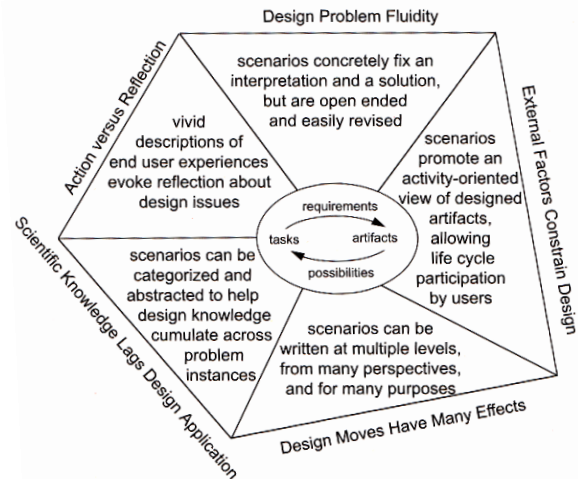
Design Problem Fluidity

Action versus Reflection

External Factors Constrain Design

scenarios concretely fix an interpretation and a solution, but are open ended and easily revised

vivid descriptions of end user experiences evoke reflection about design issues

scenarios promote an activity-oriented view of designed artifacts, allowing life cycle participation by users

requirements

tasks

artifacts

possibilities

scenarios can be categorized and abstracted to help design knowledge cumulate across problem instances

scenarios can be written at multiple levels, from many perspectives, and for many purposes

Scientific Knowledge Lags Design Application

Design Moves Have Many Effects